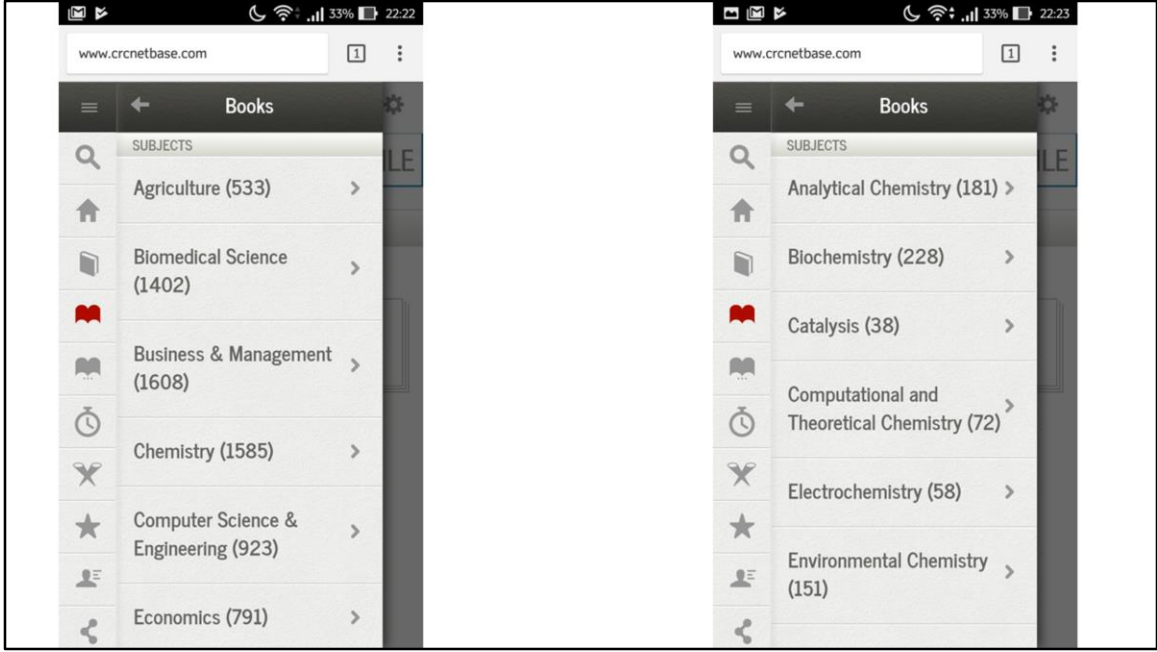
33% 22:22

www.crcnetbase.com

1

Books

SUBJECTS

Agriculture (533)

Biomedical Science (1402)

Business & Management (1608)

Chemistry (1585)

Computer Science & Engineering (923)

Economics (791)

ILE

33% 22:23

www.crcnetbase.com

1

Books

SUBJECTS

Analytical Chemistry (181)

Biochemistry (228)

Catalysis (38)

Computational and Theoretical Chemistry (72)

Electrochemistry (58)

Environmental Chemistry (151)

ILE